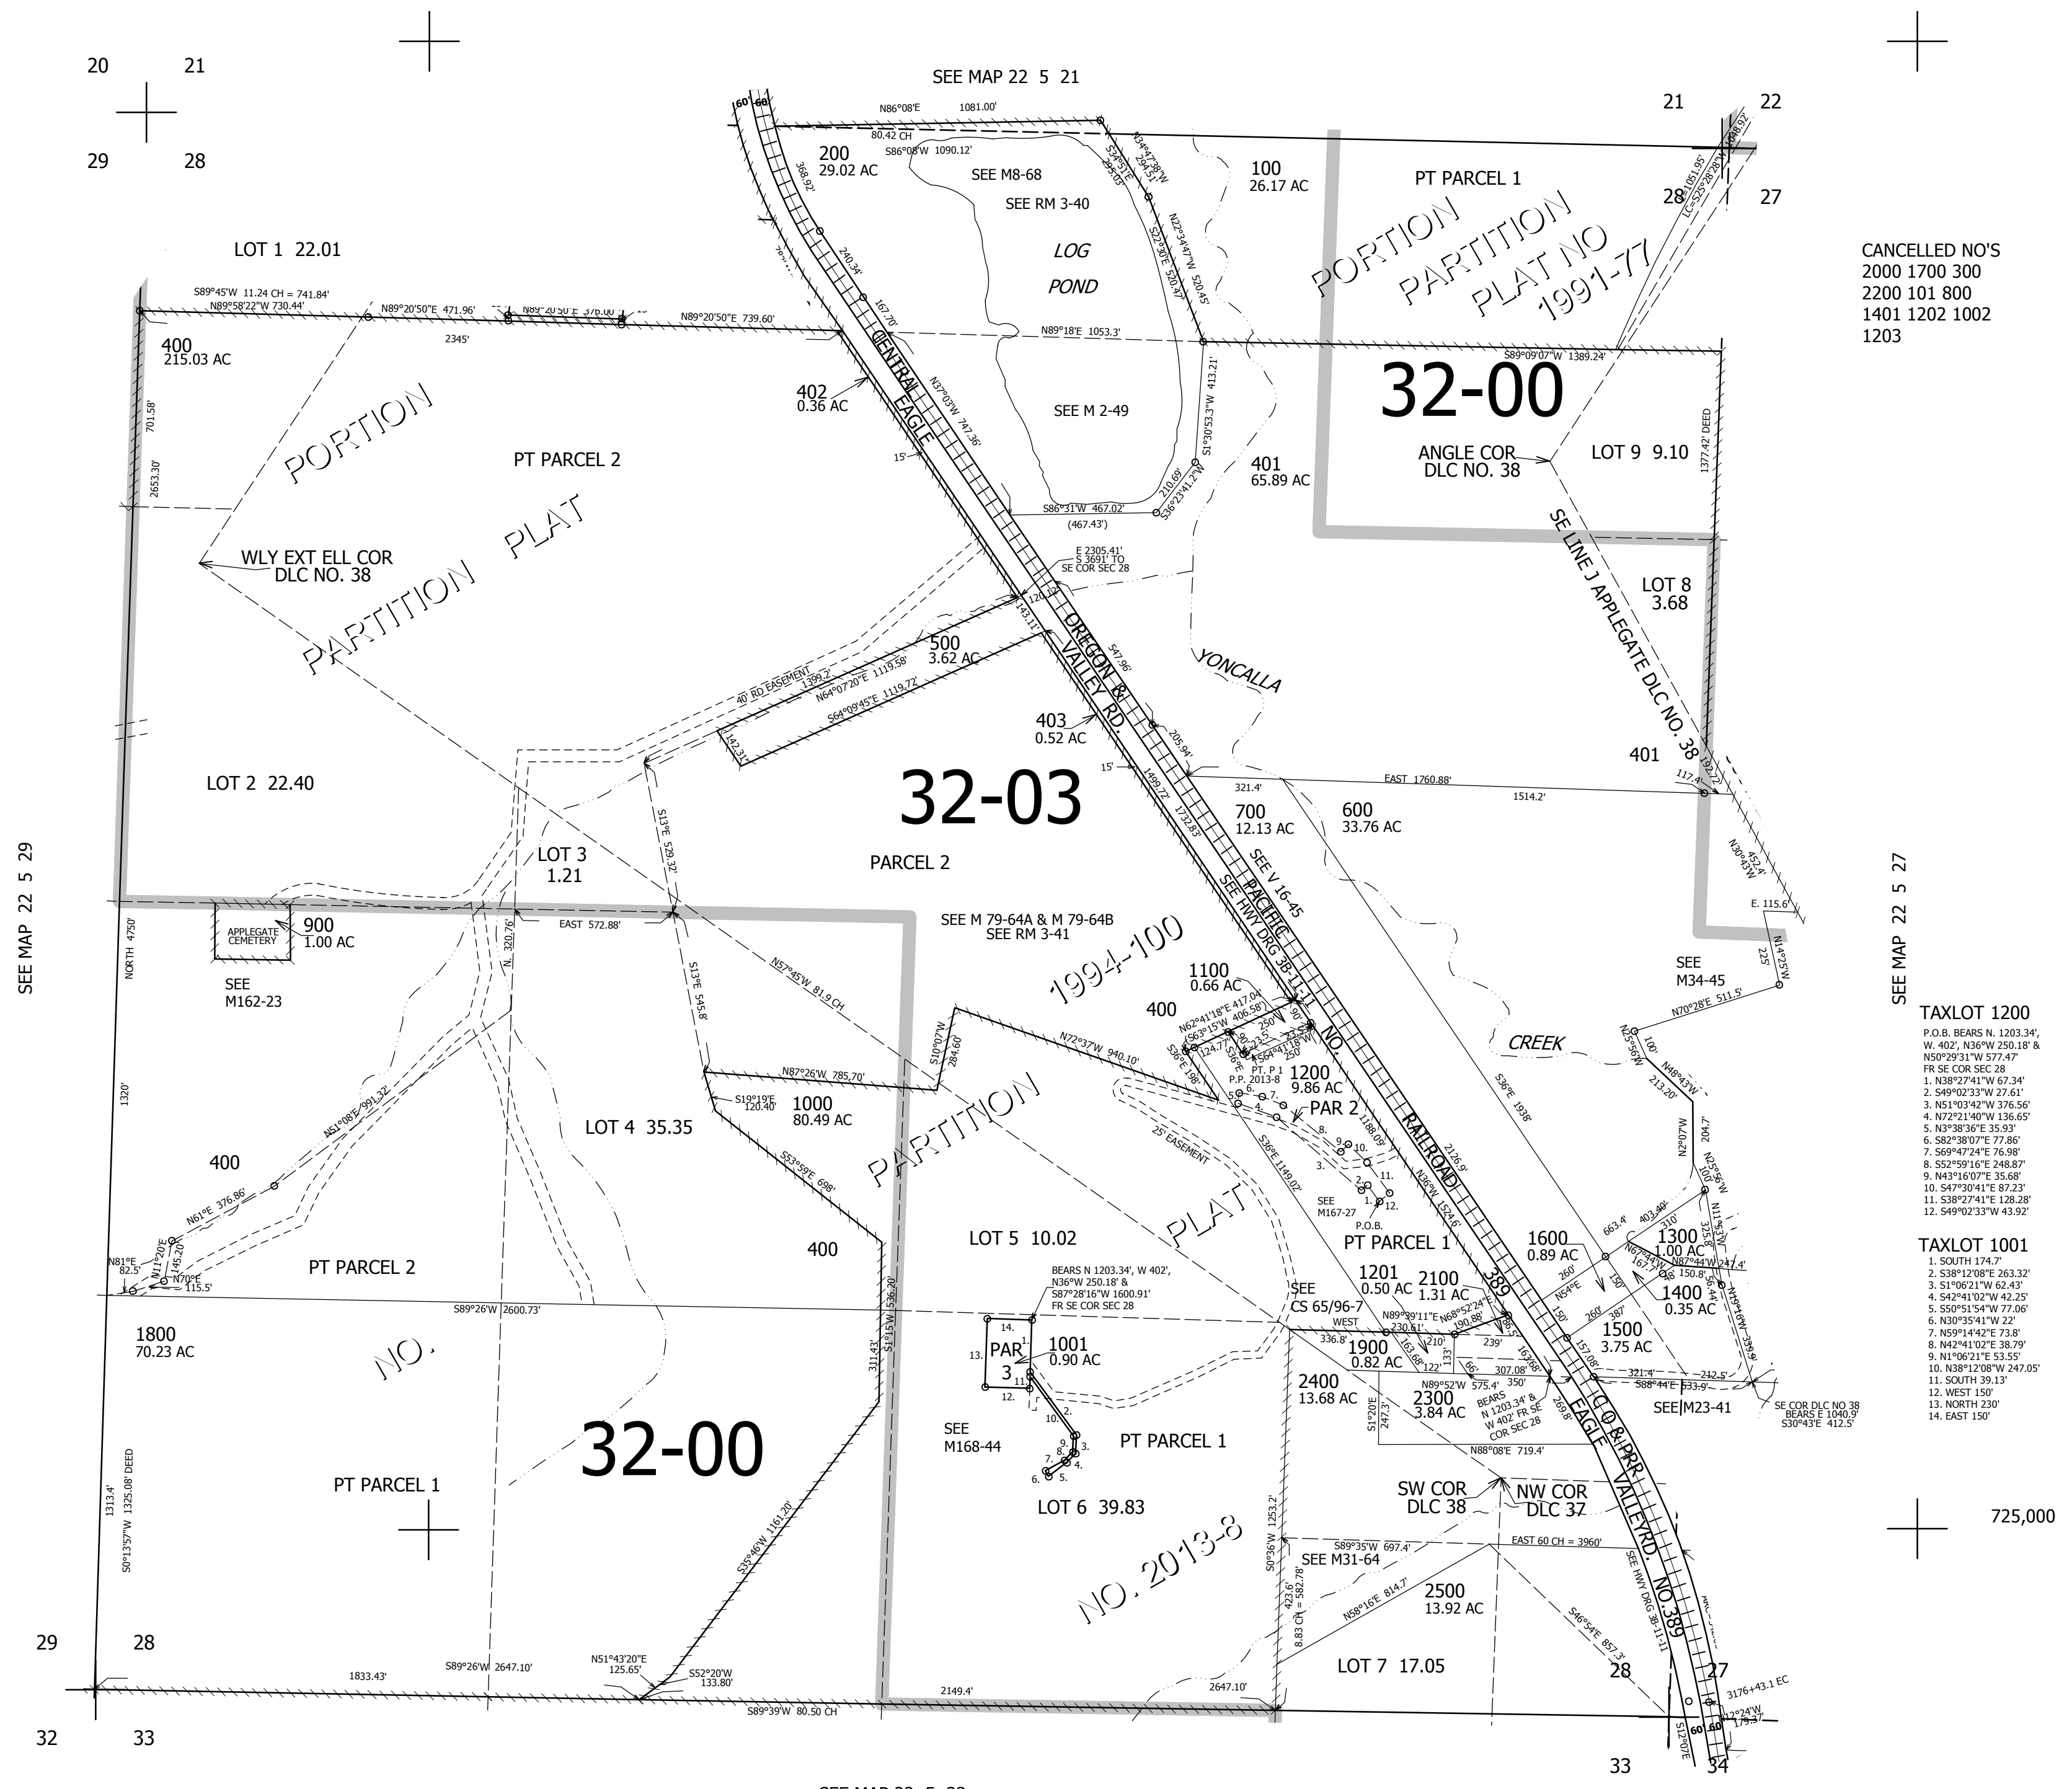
20 21
29 28

SEE MAP 22 5 21

21 22
28 27

N86°08'E 1081.00'
80.42 CH
S86°08'W 1090.12'
200
29.02 AC
368.92'
SEE M8-68
SEE RM 3-40
LOG POND
100
26.17 AC
PT PARCEL 1
PORTION PARTITION PLAT NO 1991-77

CANCELLED NO'S
2000 1700 300
2200 101 800
1401 1202 1002
1203

LOT 1 22.01
S89°45'W 11.24 CH = 741.84'
N89°58'22"W 730.44'
N89°20'50"E 471.96'
N89°20'50"E 739.60'
N89°18'E 1053.3'
S89°09'07"W 1389.24'
400
215.03 AC
2345'
402
0.36 AC
CENTRAL EAGLE
32-00
SEE M 2-49
ANGLE COR
DLC NO. 38
LOT 9 9.10
1377.42' DEED
PORTION
PT PARCEL 2
PARTITION PLAT
401
65.89 AC
S86°31'W 467.02'
(467.43')
WLY EXT ELL COR
DLC NO. 38
E 2305.41'
S 3691' TO
SE COR SEC 28
SE LINE J APPLEGATE DLC NO. 38
LOT 8
3.68
500
3.62 AC
40' RD EASEMENT
N64°07'20"E 1119.58'
S64°09'45"E 1119.72'
OREGON & VALLEY RD.
YONCALLA
403
0.52 AC
32-03
401
LOT 2 22.40
EAST 1760.88'
1514.2'
321.4'
700
12.13 AC
600
33.76 AC
LOT 3
1.21
PARCEL 2
SEE V 16-45
PACIFIC
SEE HWY DRG 3B-11-11
SEE MAP 22 5 29
SEE MAP 22 5 27
APPLEGATE CEMETERY
900
1.00 AC
EAST 572.88'
SEE M 79-64A & M 79-64B
SEE RM 3-41
1994-100
SEE
M162-23
E. 115.6'
1100
0.66 AC
SEE
M34-45
400
N70°28'E 511.5'
N72°37'W 940.10'
CREEK
TAXLOT 1200
P.O.B. BEARS N. 1203.34', W. 402', N36°W 250.18' & N50°29'31"W 577.47' FR SE COR SEC 28
1. N38°27'41"W 67.34'
2. S49°02'33"W 27.61'
3. N51°03'42"W 376.56'
4. N72°21'40"W 136.65'
5. N3°38'36"E 35.93'
6. S82°38'07"E 77.86'
7. S69°47'24"E 76.98'
8. S52°59'16"E 248.87'
9. N43°16'07"E 35.68'
10. S47°30'41"E 87.23'
11. S38°27'41"E 128.28'
12. S49°02'33"W 43.92'
NO.
1200
9.86 AC
PT. P 1
P.P. 2013-8
PAR 2
N87°26'W 785.70'
1000
80.49 AC
LOT 4 35.35
PARTITION
400
25' EASEMENT
RAILROAD
400
SEE
M167-27
P.O.B.
PLAT
LOT 5 10.02
PT PARCEL 1
1600
0.89 AC
1300
1.00 AC
TAXLOT 1001
1. SOUTH 174.7'
2. S38°12'08"E 263.32'
3. S1°06'21"W 62.43'
4. S42°41'02"W 42.25'
5. S50°51'54"W 77.06'
6. N30°35'41"W 22'
7. N59°14'42"E 73.8'
8. N42°41'02"E 38.79'
9. N1°06'21"E 53.55'
10. N38°12'08"W 247.05'
11. SOUTH 39.13'
12. WEST 150'
13. NORTH 230'
14. EAST 150'
PT PARCEL 2
BEARS N 1203.34', W 402', N36°W 250.18' & S87°28'16"W 1600.91' FR SE COR SEC 28
SEE CS 65/96-7
1201
0.50 AC
2100
1.31 AC
1400
0.35 AC
S89°26'W 2600.73'
1800
70.23 AC
PAR 3
1001
0.90 AC
WEST
1900
0.82 AC
1500
3.75 AC
NO.
2400
13.68 AC
2300
3.84 AC
BEARS N 1203.34' & W 402' FR SE COR SEC 28
S88°44'E 533.9'
SEE M23-41
SE COR DLC NO 38
BEARS E 1040.9'
S30°43'E 412.5'
32-00
SEE
M168-44
PT PARCEL 1
N88°08'E 719.4'
C.O. & P.R. EAGLE VALLEY RD. NO. 389
PT PARCEL 1
LOT 6 39.83
SW COR
DLC 38
NW COR
DLC 37
725,000
S89°35'W 697.4'
SEE M31-64
EAST 60 CH = 3960'
NO. 2013-8
2500
13.92 AC
N58°16'E 814.7'
SEE HWY DRG 3B-11-11
29 28
LOT 7 17.05
28 27
S89°26'W 2647.10'
1833.43'
N51°43'20"E
125.65'
S52°20'W
133.80'
2149.4'
2647.10'
3176+43.1 EC
S89°39'W 80.50 CH
32 33
33 34
SEE MAP 22 5 33